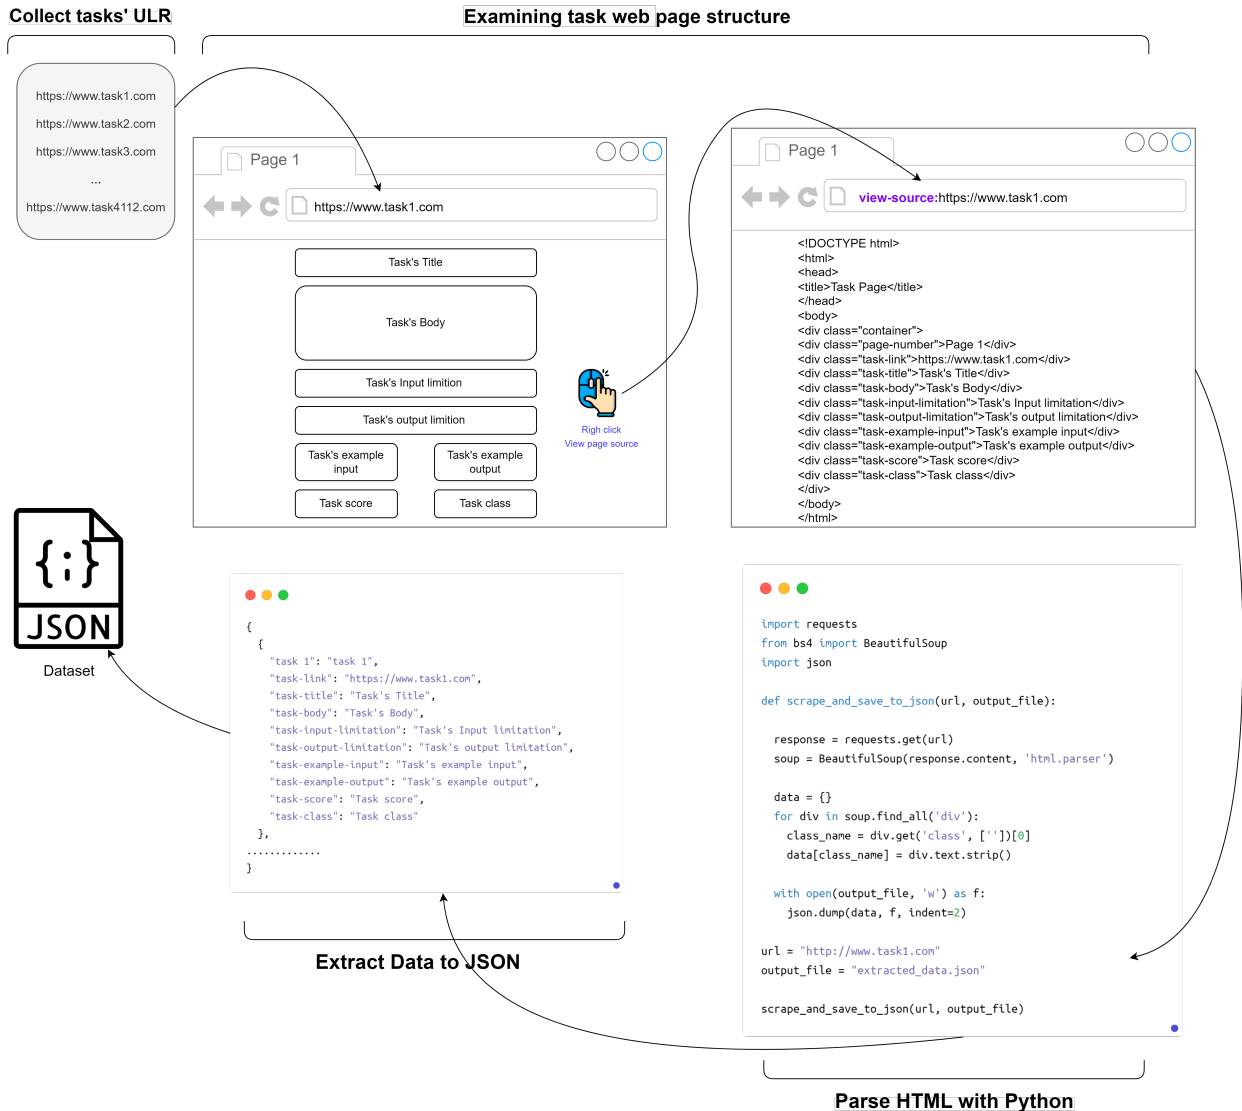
Collect tasks' ULR

Examining task web page structure

https://www.task1.com
https://www.task2.com
https://www.task3.com
...
https://www.task4112.com

Page 1

https://www.task1.com

Task's Title

Task's Body

Task's Input limition

Task's output limition

Task's example input

Task's example output

Task score

Task class

Righ click
View page source

Page 1

view-source:https://www.task1.com

<!DOCTYPE html>
<html>
<head>
<title>Task Page</title>
</head>
<body>
<div class="container">
<div class="page-number">Page 1</div>
<div class="task-link">https://www.task1.com</div>
<div class="task-title">Task's Title</div>
<div class="task-body">Task's Body</div>
<div class="task-input-limitation">Task's Input limitation</div>
<div class="task-output-limitation">Task's output limitation</div>
<div class="task-example-input">Task's example input</div>
<div class="task-example-output">Task's example output</div>
<div class="task-score">Task score</div>
<div class="task-class">Task class</div>
</div>
</body>
</html>

{:}
JSON

Dataset

{
  {
    "task 1": "task 1",
    "task-link": "https://www.task1.com",
    "task-title": "Task's Title",
    "task-body": "Task's Body",
    "task-input-limitation": "Task's Input limitation",
    "task-output-limitation": "Task's output limitation",
    "task-example-input": "Task's example input",
    "task-example-output": "Task's example output",
    "task-score": "Task score",
    "task-class": "Task class"
  },
.............
}

Extract Data to JSON

import requests
from bs4 import BeautifulSoup
import json

def scrape_and_save_to_json(url, output_file):

  response = requests.get(url)
  soup = BeautifulSoup(response.content, 'html.parser')

  data = {}
  for div in soup.find_all('div'):
    class_name = div.get('class', [''])[0]
    data[class_name] = div.text.strip()

  with open(output_file, 'w') as f:
    json.dump(data, f, indent=2)

url = "http://www.task1.com"
output_file = "extracted_data.json"

scrape_and_save_to_json(url, output_file)

Parse HTML with Python